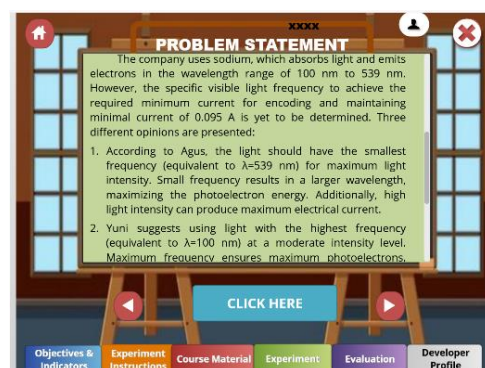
XXXX

PROBLEM STATEMENT

The company uses sodium, which absorbs light and emits electrons in the wavelength range of 100 nm to 539 nm. However, the specific visible light frequency to achieve the required minimum current for encoding and maintaining minimal current of 0.095 A is yet to be determined. Three different opinions are presented:

1. According to Agus, the light should have the smallest frequency (equivalent to λ=539 nm) for maximum light intensity. Small frequency results in a larger wavelength, maximizing the photoelectron energy. Additionally, high light intensity can produce maximum electrical current.

2. Yuni suggests using light with the highest frequency (equivalent to λ=100 nm) at a moderate intensity level. Maximum frequency ensures maximum photoelectrons,

CLICK HERE

Objectives & Indicators | Experiment Instructions | Course Material | Experiment | Evaluation | Developer Profile